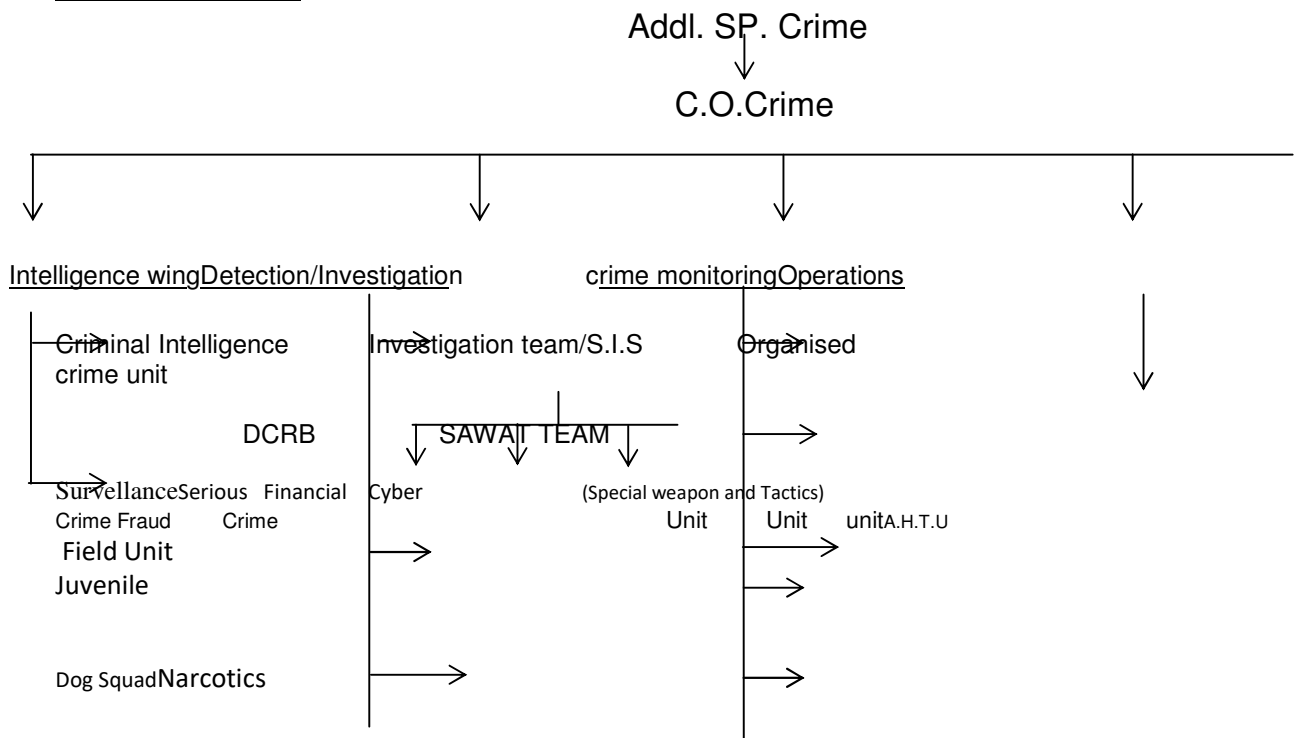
Addl. SP. Crime

C.O.Crime

Intelligence wingDetection/Investigation crime monitoringOperations

Criminal Intelligence crime unit

Investigation team/S.I.S

Organised

DCRB

SAWAT TEAM

SurvellanceSerious Financial Cyber Crime Fraud Crime

(Special weapon and Tactics)

Unit Unit unitA.H.T.U

Field Unit

Juvenile

Dog SquadNarcotics